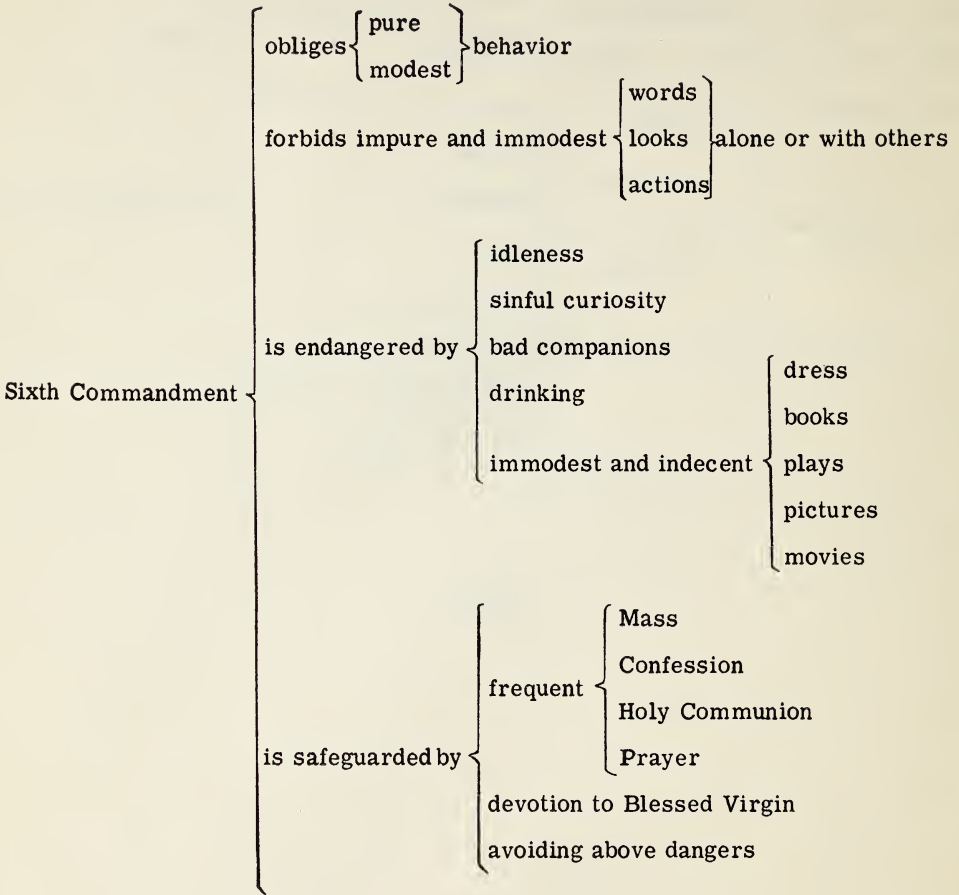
Sixth Commandment

obliges pure / modest behavior

forbids impure and immodest words / looks / actions alone or with others

is endangered by
idleness
sinful curiosity
bad companions
drinking
immodest and indecent dress / books / plays / pictures / movies

is safeguarded by
frequent Mass / Confession / Holy Communion / Prayer
devotion to Blessed Virgin
avoiding above dangers